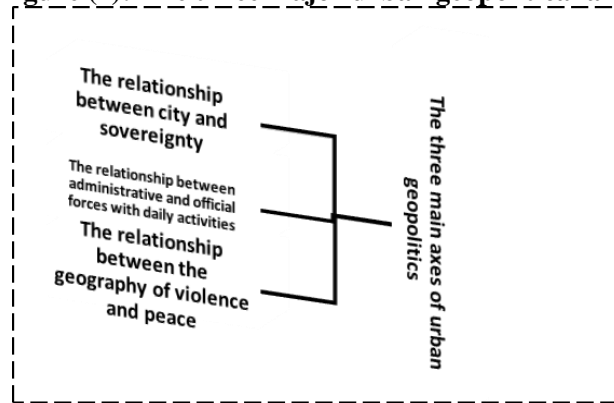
The relationship between city and sovereignty

The relationship between administrative and official forces with daily activities

The relationship between the geography of violence and peace

The three main axes of urban geopolitics